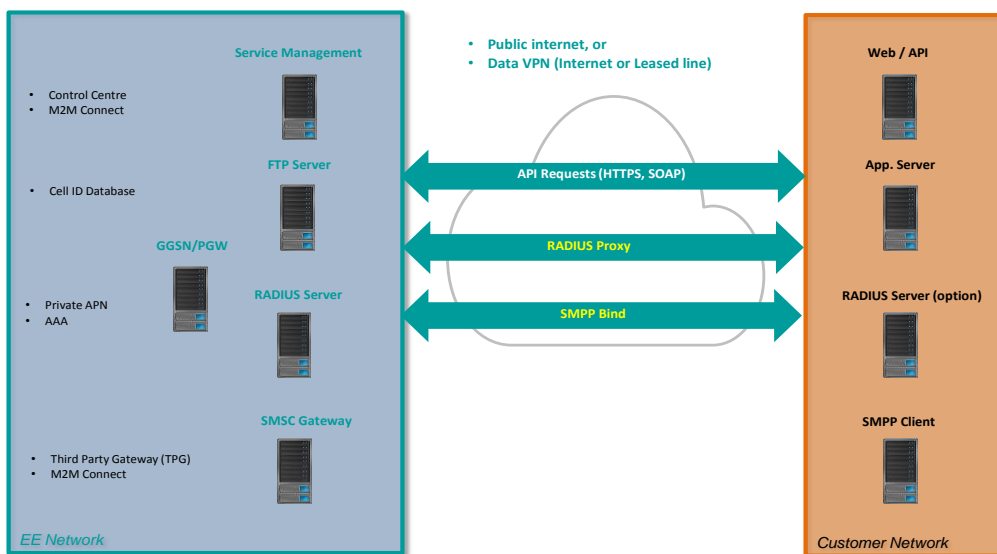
Service Management

- Control Centre
- M2M Connect

FTP Server

- Cell ID Database

GGSN/PGW

RADIUS Server

- Private APN
- AAA

SMSC Gateway

- Third Party Gateway (TPG)
- M2M Connect

EE Network

- Public internet, or
- Data VPN (Internet or Leased line)

API Requests (HTTPS, SOAP)

RADIUS Proxy

SMPP Bind

Web / API

App. Server

RADIUS Server (option)

SMPP Client

Customer Network